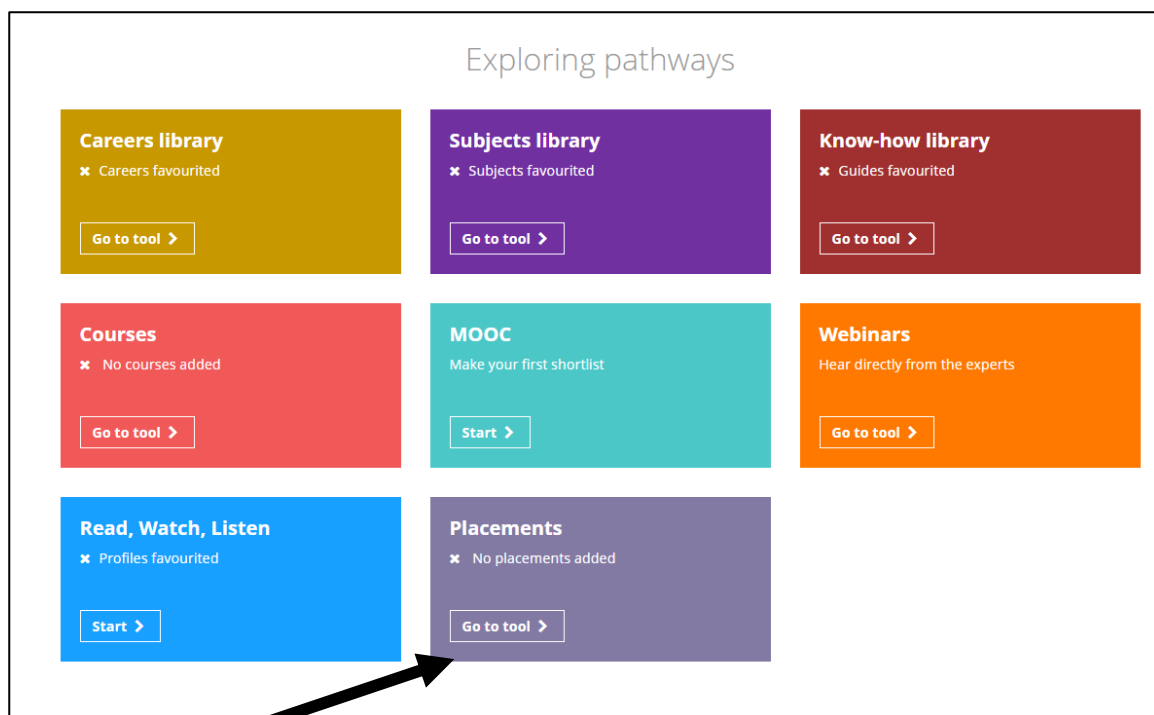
Exploring pathways

Careers library
✖ Careers favourited
Go to tool >

Subjects library
✖ Subjects favourited
Go to tool >

Know-how library
✖ Guides favourited
Go to tool >

Courses
✖ No courses added
Go to tool >

MOOC
Make your first shortlist
Start >

Webinars
Hear directly from the experts
Go to tool >

Read, Watch, Listen
✖ Profiles favourited
Start >

Placements
✖ No placements added
Go to tool >